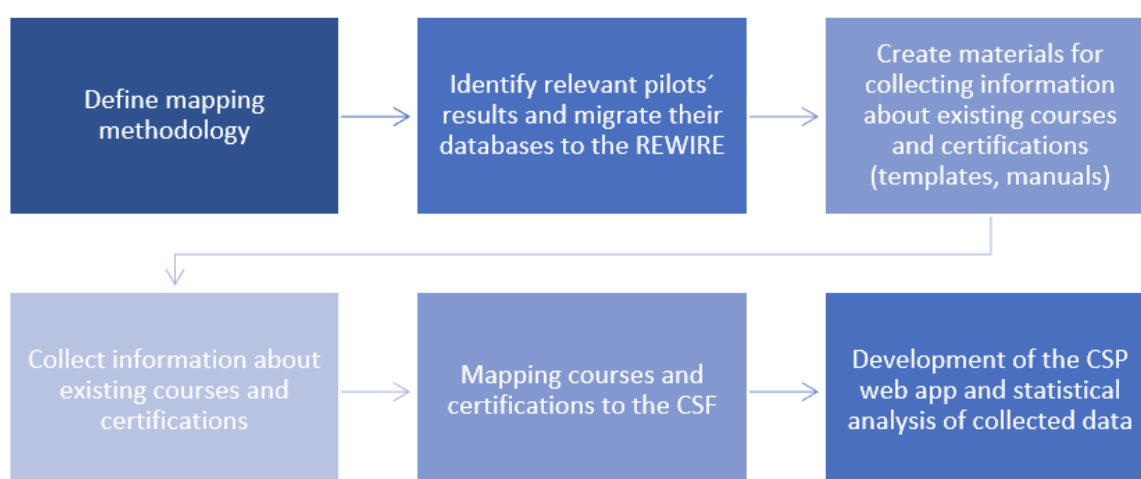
Define mapping methodology

Identify relevant pilots´ results and migrate their databases to the REWIRE

Create materials for collecting information about existing courses and certifications (templates, manuals)

Collect information about existing courses and certifications

Mapping courses and certifications to the CSF

Development of the CSP web app and statistical analysis of collected data